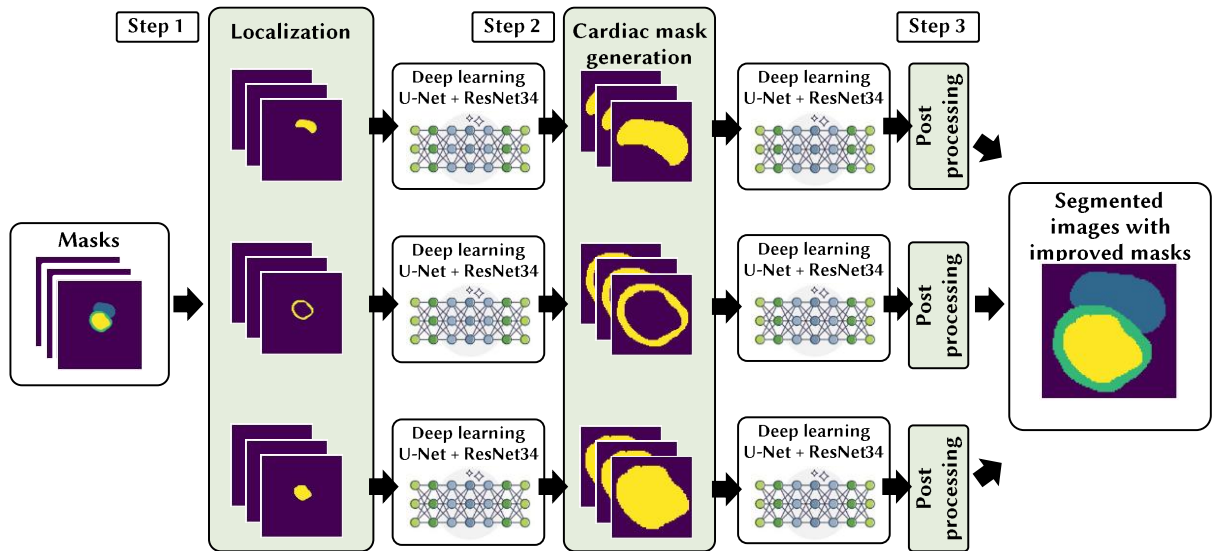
Step 1

Localization

Step 2

Cardiac mask generation

Step 3

Masks

Deep learning U-Net + ResNet34

Deep learning U-Net + ResNet34

Post processing

Deep learning U-Net + ResNet34

Deep learning U-Net + ResNet34

Post processing

Deep learning U-Net + ResNet34

Deep learning U-Net + ResNet34

Post processing

Segmented images with improved masks